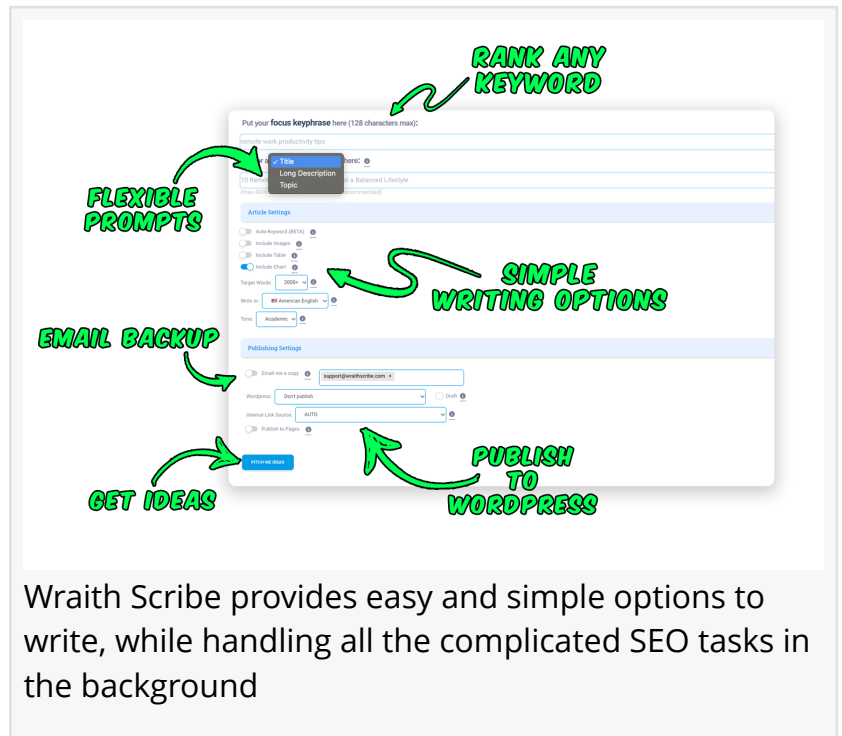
RANK ANY KEYWORD

Put your focus keyphrase here (128 characters max):

remote work productivity tips

✓ Title
Long Description
Topic

here:

10 Rem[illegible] a Balanced Lifestyle

(max 400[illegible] recommended)

FLEXIBLE PROMPTS

Article Settings

Auto-Keyword (BETA)

Include Images

Include Table

Include Chart

Target Words: 2000+

Write in: American English

Tone: Academic

SIMPLE WRITING OPTIONS

EMAIL BACKUP

Publishing Settings

Email me a copy

support@wraithscribe.com ×

Wordpress: Don't publish

Draft

Internal Link Source: AUTO

Publish to Pages

PITCH ME IDEAS

GET IDEAS

PUBLISH TO WORDPRESS

Wraith Scribe provides easy and simple options to write, while handling all the complicated SEO tasks in the background